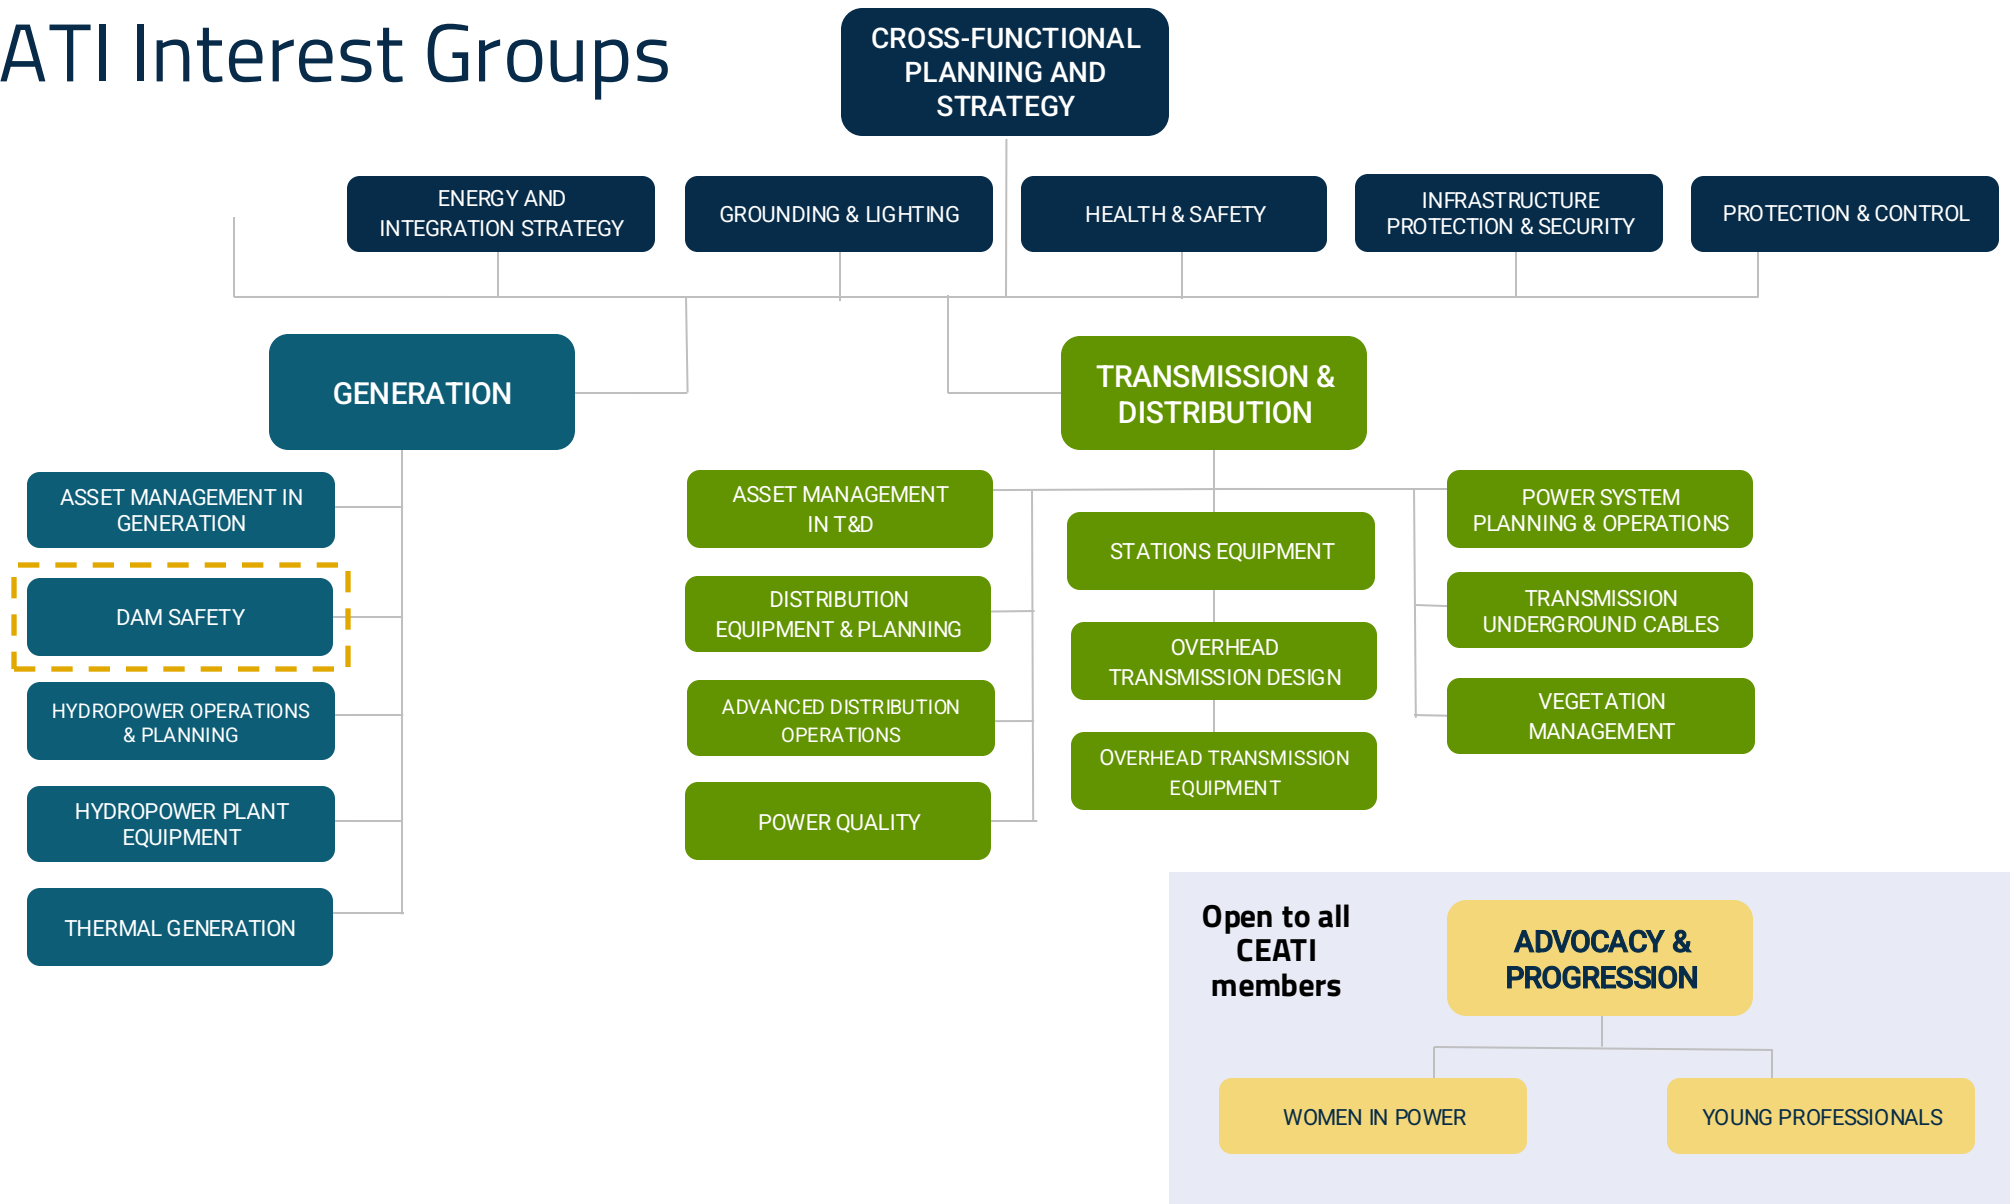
ATI Interest Groups

CROSS-FUNCTIONAL PLANNING AND STRATEGY

ENERGY AND INTEGRATION STRATEGY

GROUNDING & LIGHTING

HEALTH & SAFETY

INFRASTRUCTURE PROTECTION & SECURITY

PROTECTION & CONTROL

GENERATION

ASSET MANAGEMENT IN GENERATION

DAM SAFETY

HYDROPOWER OPERATIONS & PLANNING

HYDROPOWER PLANT EQUIPMENT

THERMAL GENERATION

TRANSMISSION & DISTRIBUTION

ASSET MANAGEMENT IN T&D

DISTRIBUTION EQUIPMENT & PLANNING

ADVANCED DISTRIBUTION OPERATIONS

POWER QUALITY

STATIONS EQUIPMENT

OVERHEAD TRANSMISSION DESIGN

OVERHEAD TRANSMISSION EQUIPMENT

POWER SYSTEM PLANNING & OPERATIONS

TRANSMISSION UNDERGROUND CABLES

VEGETATION MANAGEMENT

Open to all CEATI members

ADVOCACY & PROGRESSION

WOMEN IN POWER

YOUNG PROFESSIONALS